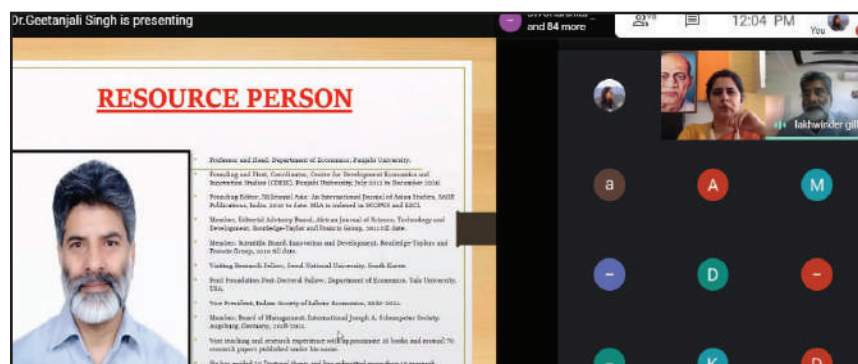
Dr.Geetanjali Singh is presenting

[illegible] and 84 more

12:04 PM

You

RESOURCE PERSON

Professor and Head, Department of Economics, Panjab University.

Founding and First, Coordinator, Centre for Development Economics and Innovation Studies (CDEIS), Panjab University, July 2013 to December 2016.

Founding Editor, Millennial Asia: An International Journal of Asian Studies, SAGE Publications, India, 2010 to date. MIA is indexed in SCOPUS and ESCI.

Member, Editorial Advisory Board, African Journal of Science, Technology and Development, Routledge-Taylor and Francis Group, 2011 till date.

Member, Scientific Board, Innovation and Development, Routledge-Taylor and Francis Group, 2010 till date.

Visiting Research Fellow, Seoul National University, South Korea.

Ford Foundation Post-Doctoral Fellow, Department of Economics, Yale University, USA.

Vice President, Indian Society of Labour Economics, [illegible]

Member, Board of Management, International Joseph A. Schumpeter Society, Augsburg, Germany, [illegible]

Vast teaching and research experience with 15 books and around 70 research papers published under his name.

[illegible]

Lakhwinder Gill

a

A

M

-

D

-

K

D